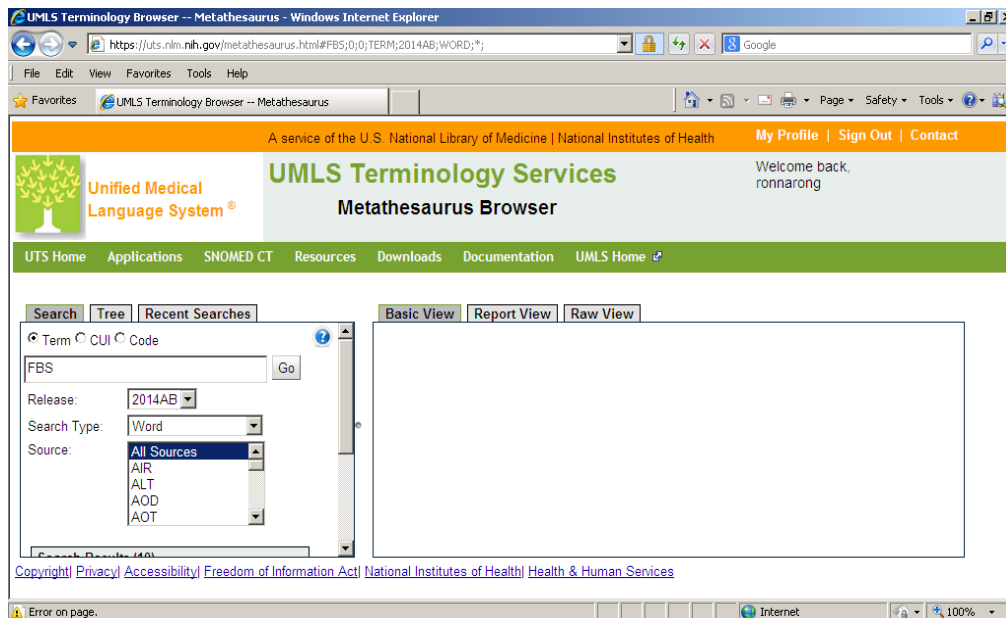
UMLS Terminology Browser -- Metathesaurus - Windows Internet Explorer

https://uts.nlm.nih.gov/metathesaurus.html#FBS;0;0;TERM;2014AB;WORD;*;

Google

File Edit View Favorites Tools Help

Favorites UMLS Terminology Browser -- Metathesaurus

Page Safety Tools

A service of the U.S. National Library of Medicine | National Institutes of Health

My Profile | Sign Out | Contact

Unified Medical Language System ®

UMLS Terminology Services

Metathesaurus Browser

Welcome back, ronnarong

UTS Home Applications SNOMED CT Resources Downloads Documentation UMLS Home

Search Tree Recent Searches

Term CUI Code

FBS Go

Release: 2014AB

Search Type: Word

Source: All Sources AIR ALT AOD AOT

Search Results (10)

Basic View Report View Raw View

Copyright| Privacy| Accessibility| Freedom of Information Act| National Institutes of Health| Health & Human Services

Error on page.

Internet

100%